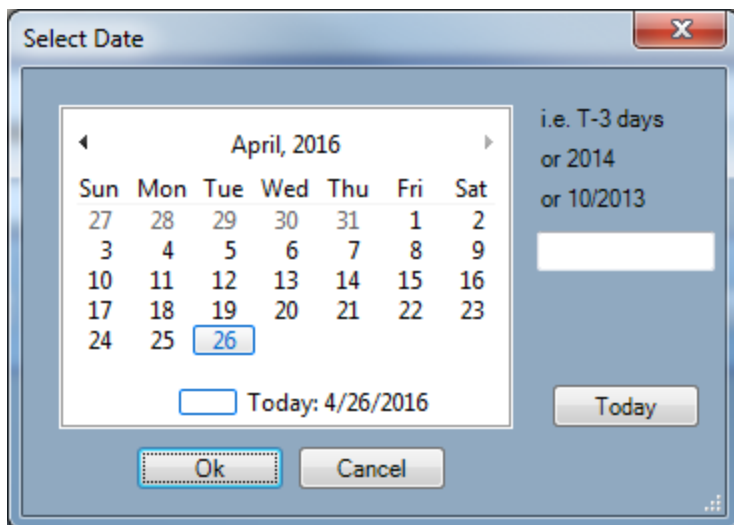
Select Date

April, 2016

| Sun | Mon | Tue | Wed | Thu | Fri | Sat |
|---|---|---|---|---|---|---|
| 27 | 28 | 29 | 30 | 31 | 1 | 2 |
| 3 | 4 | 5 | 6 | 7 | 8 | 9 |
| 10 | 11 | 12 | 13 | 14 | 15 | 16 |
| 17 | 18 | 19 | 20 | 21 | 22 | 23 |
| 24 | 25 | 26 | | | | |

Today: 4/26/2016

i.e. T-3 days
or 2014
or 10/2013

Today

Ok

Cancel